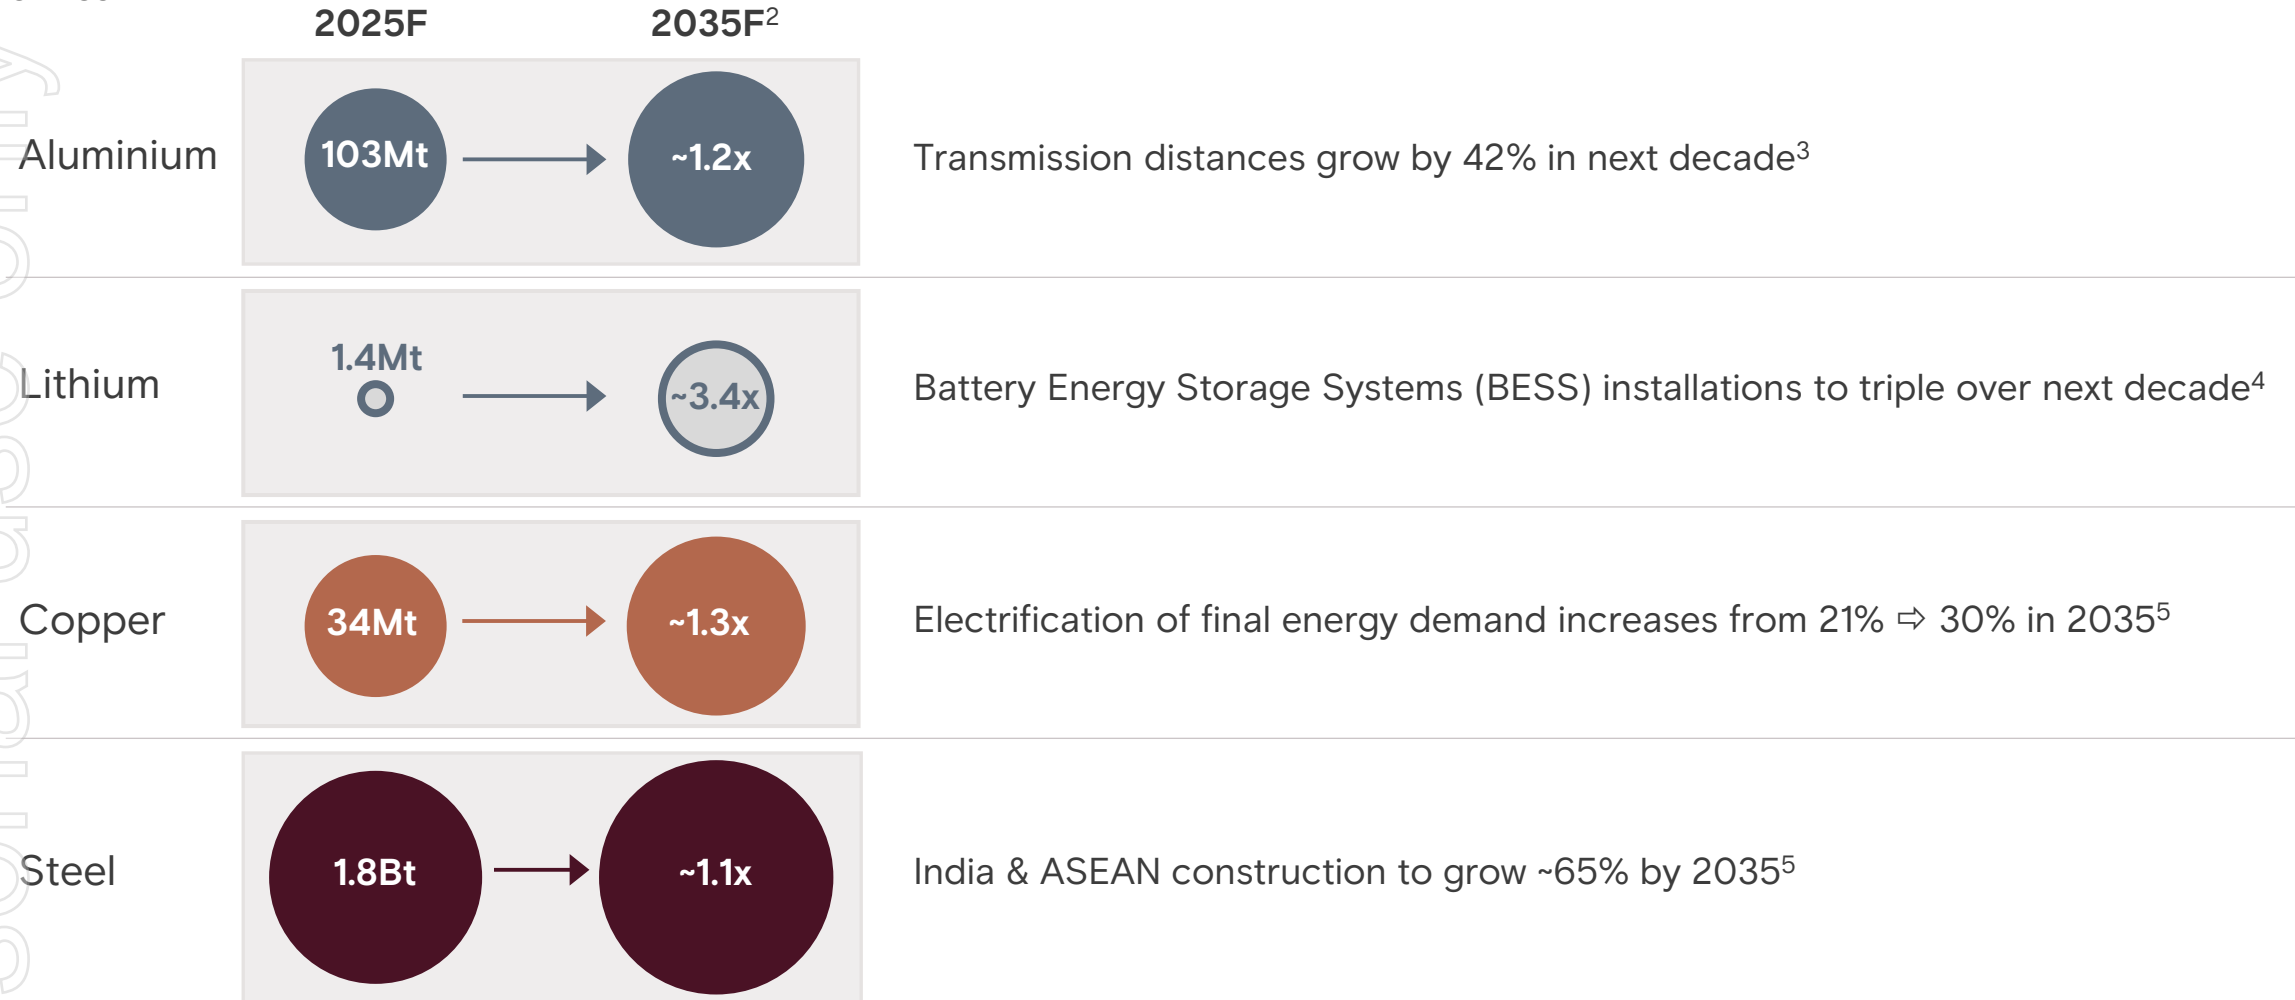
2025F 2035F$^2$

Aluminium 103Mt ~1.2x Transmission distances grow by 42% in next decade$^3$

Lithium 1.4Mt ~3.4x Battery Energy Storage Systems (BESS) installations to triple over next decade$^4$

Copper 34Mt ~1.3x Electrification of final energy demand increases from 21% ⇨ 30% in 2035$^5$

Steel 1.8Bt ~1.1x India & ASEAN construction to grow ~65% by 2035$^5$